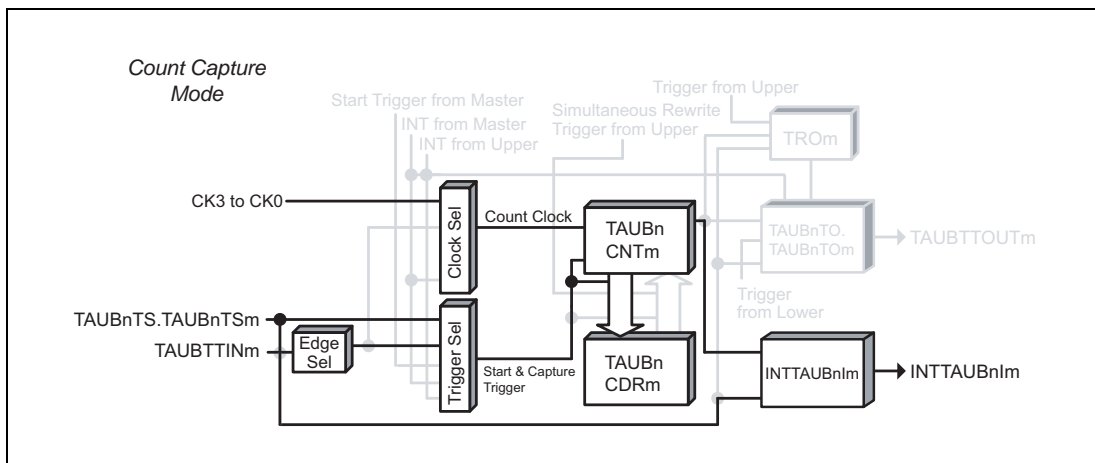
Count Capture Mode

Trigger from Upper

Start Trigger from Master

Simultaneous Rewrite Trigger from Upper

INT from Master

INT from Upper

TROm

CK3 to CK0

Clock Sel

Count Clock

TAUBn CNTm

TAUBnTO. TAUBnTOm

TAUBTTOUTm

Trigger from Lower

TAUBnTS.TAUBnTSm

TAUBTTINm

Edge Sel

Trigger Sel

Start & Capture Trigger

TAUBn CDRm

INTTAUBnIm

INTTAUBnIm